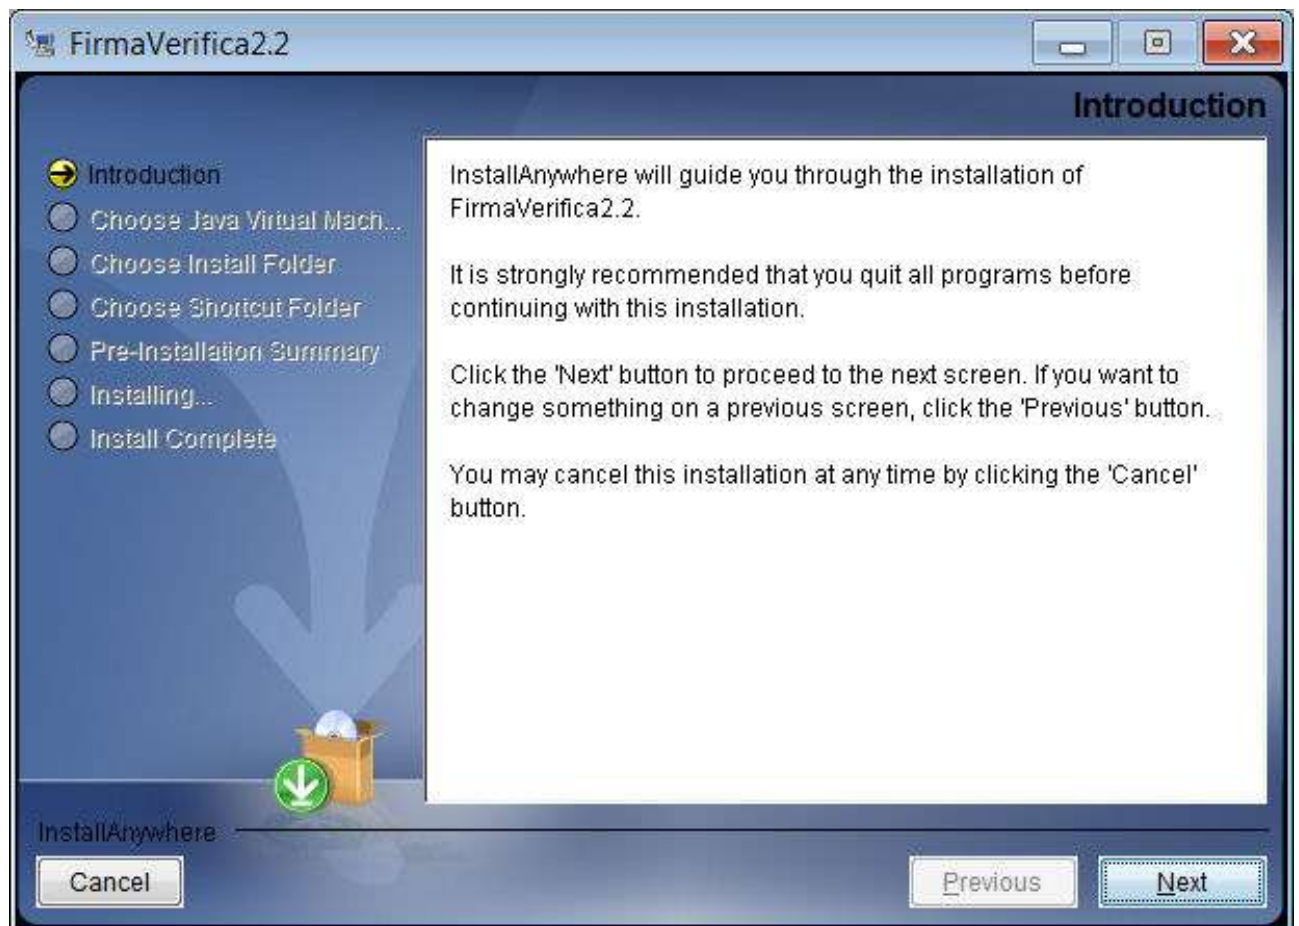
FirmaVerifica2.2

Introduction

Introduction
Choose Java Virtual Mach...
Choose Install Folder
Choose Shortcut Folder
Pre-Installation Summary
Installing...
Install Complete

InstallAnywhere will guide you through the installation of FirmaVerifica2.2.

It is strongly recommended that you quit all programs before continuing with this installation.

Click the 'Next' button to proceed to the next screen. If you want to change something on a previous screen, click the 'Previous' button.

You may cancel this installation at any time by clicking the 'Cancel' button.

InstallAnywhere

Cancel

Previous

Next